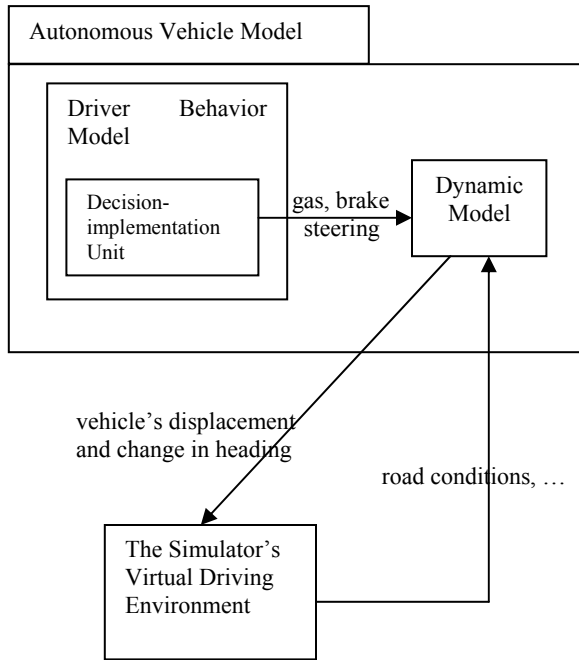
Autonomous Vehicle Model

Driver Behavior Model

Decision-implementation Unit

gas, brake steering

Dynamic Model

vehicle's displacement and change in heading

road conditions, …

The Simulator's Virtual Driving Environment